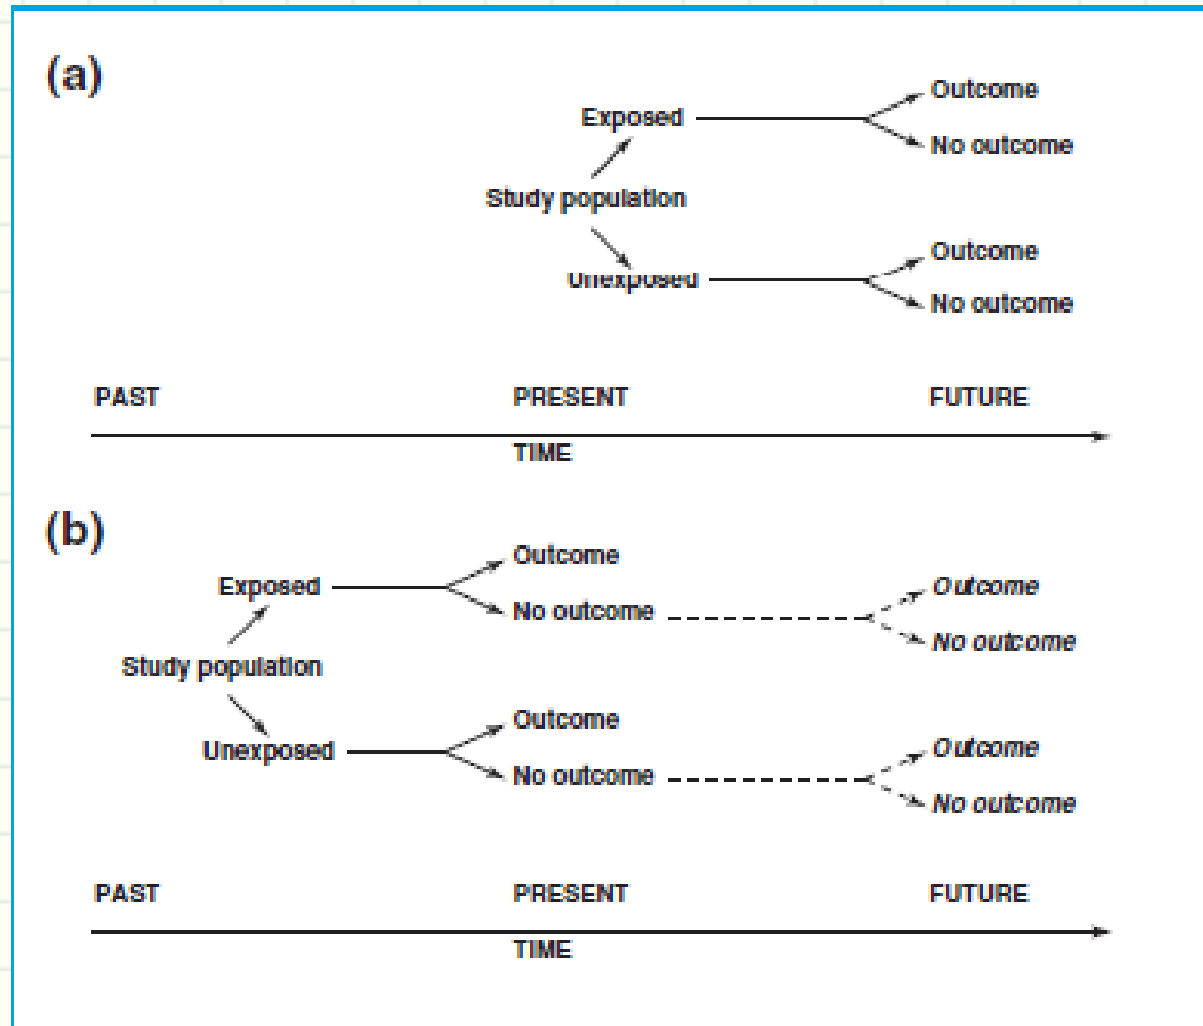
(a)

Exposed

Outcome

No outcome

Study population

Unexposed

Outcome

No outcome

PAST

PRESENT

FUTURE

TIME

(b)

Exposed

Outcome

No outcome

Outcome

No outcome

Study population

Unexposed

Outcome

No outcome

Outcome

No outcome

PAST

PRESENT

FUTURE

TIME